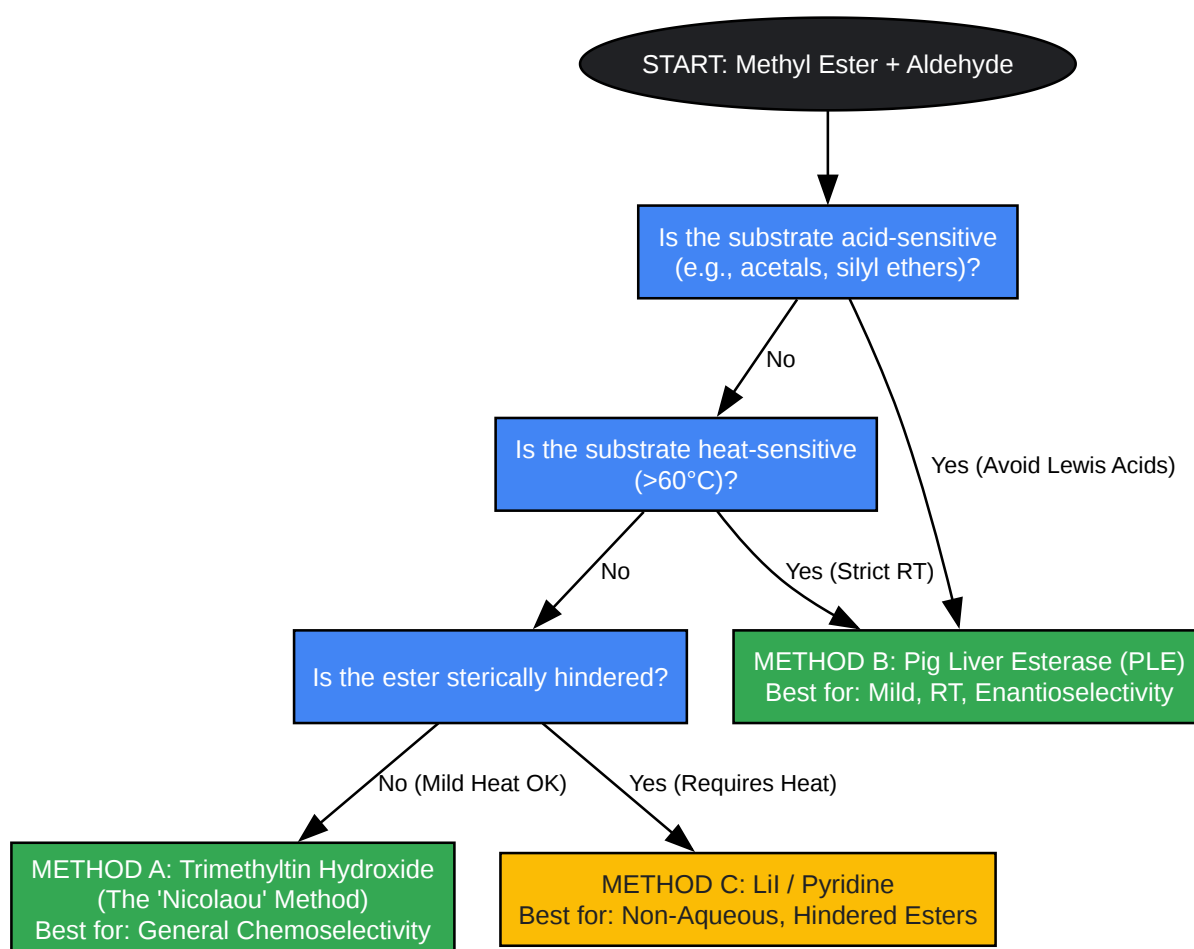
START: Methyl Ester + Aldehyde

Is the substrate acid-sensitive (e.g., acetals, silyl ethers)?

No

Yes (Avoid Lewis Acids)

Is the substrate heat-sensitive (>60°C)?

No

Yes (Strict RT)

Is the ester sterically hindered?

METHOD B: Pig Liver Esterase (PLE)
Best for: Mild, RT, Enantioselectivity

No (Mild Heat OK)

Yes (Requires Heat)

METHOD A: Trimethyltin Hydroxide
(The 'Nicolaou' Method)
Best for: General Chemoselectivity

METHOD C: LiI / Pyridine
Best for: Non-Aqueous, Hindered Esters